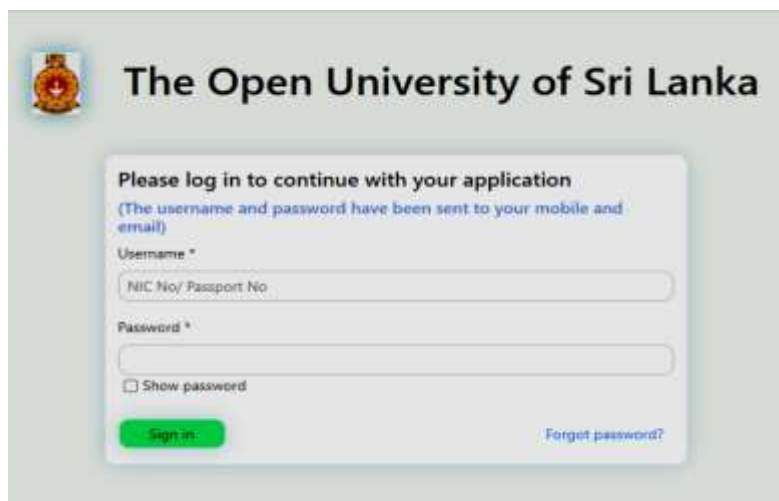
The Open University of Sri Lanka

Please log in to continue with your application

(The username and password have been sent to your mobile and email)

Username *

NIC No/ Passport No

Password *

☐ Show password

Sign in

Forgot password?